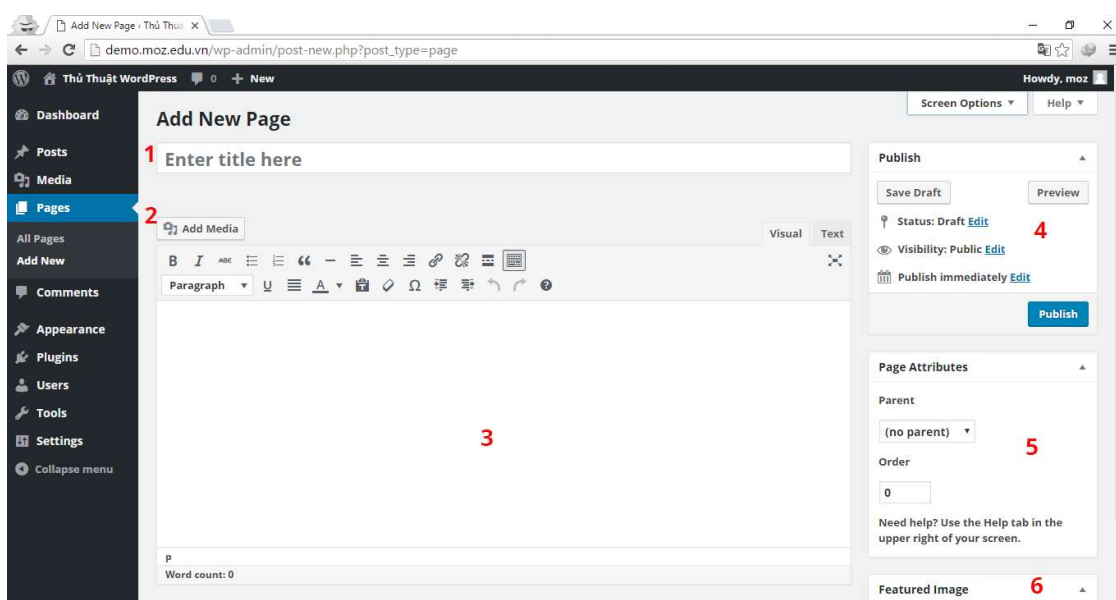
Add New Page ‹ Thủ Thuậ ×

demo.moz.edu.vn/wp-admin/post-new.php?post_type=page

Thủ Thuật WordPress 0 + New

Howdy, moz

Dashboard

Posts

Media

Pages

All Pages

Add New

Comments

Appearance

Plugins

Users

Tools

Settings

Collapse menu

Screen Options ▼

Help ▼

Add New Page

1

Enter title here

2

Add Media

Visual

Text

Paragraph

3

p

Word count: 0

Publish

Save Draft

Preview

Status: Draft Edit

Visibility: Public Edit

Publish immediately Edit

4

Publish

Page Attributes

Parent

(no parent)

5

Order

0

Need help? Use the Help tab in the upper right of your screen.

Featured Image

6